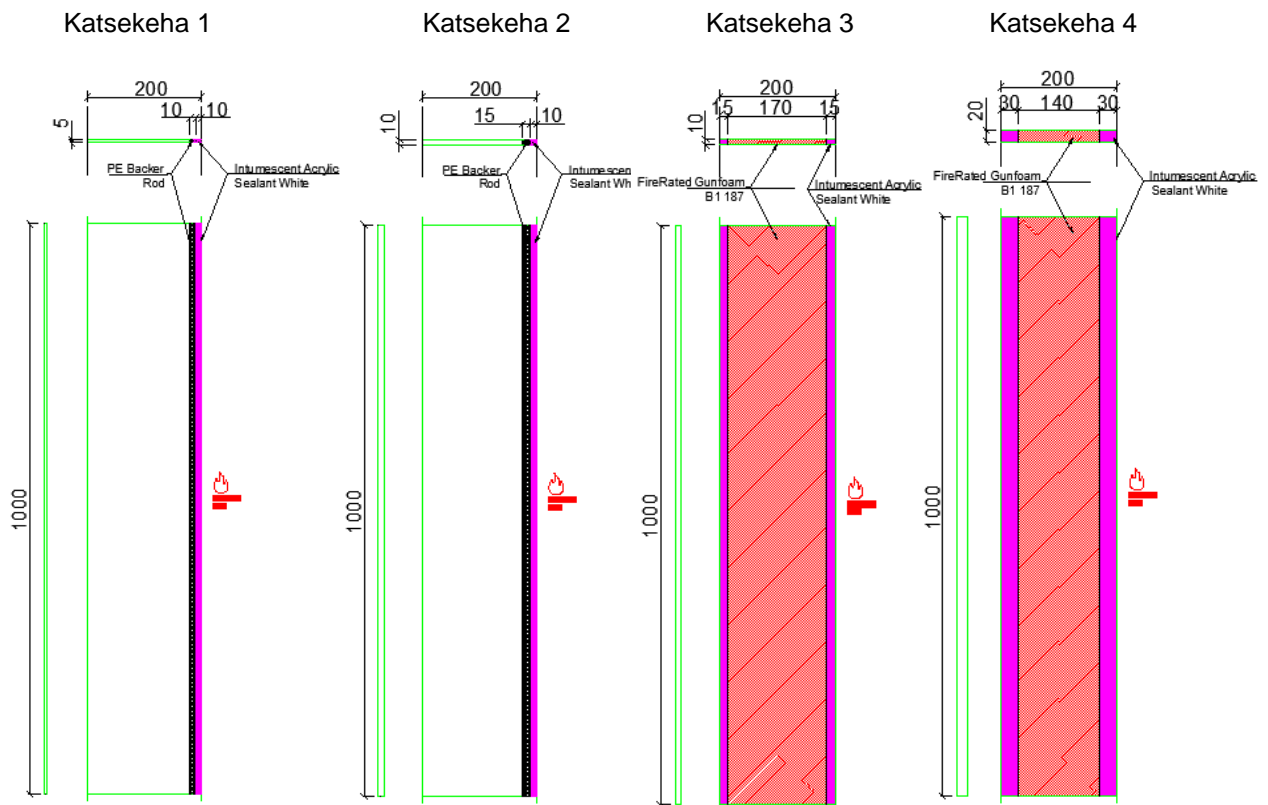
Katsekeha 1

200
10 10
5
PE Backer Rod
Intumescent Acrylic Sealant White
1000

Katsekeha 2

200
15 10
10
PE Backer Rod
Intumescen Sealant Wh
1000

Katsekeha 3

200
15 170 15
10
FireRated Gunfoam B1 187
Intumescent Acrylic Sealant White
1000

Katsekeha 4

200
30 140 30
20
FireRated Gunfoam B1 187
Intumescent Acrylic Sealant White
1000